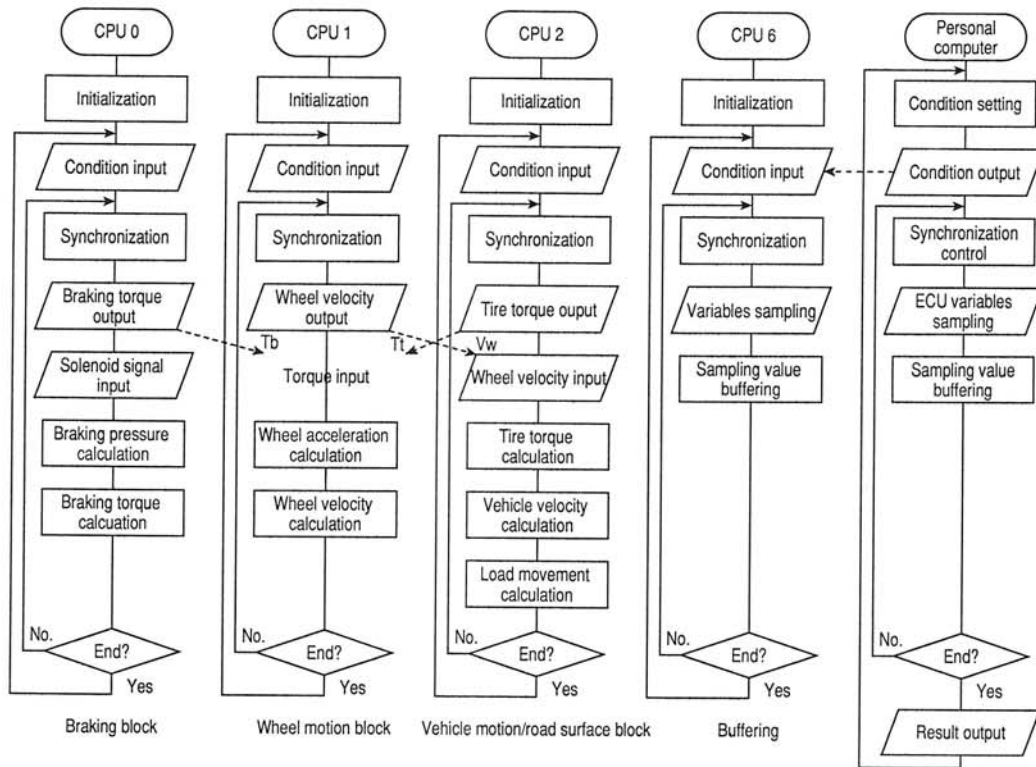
CPU 0

Initialization

Condition input

Synchronization

Braking torque output

Solenoid signal input

Braking pressure calculation

Braking torque calcuation

No.

End?

Yes

Braking block

CPU 1

Initialization

Condition input

Synchronization

Wheel velocity output

Tb

Torque input

Wheel acceleration calculation

Wheel velocity calculation

No.

End?

Yes

Wheel motion block

CPU 2

Initialization

Condition input

Synchronization

Tire torque ouput

Tt

Vw

Wheel velocity input

Tire torque calculation

Vehicle velocity calculation

Load movement calculation

No.

End?

Yes

Vehicle motion/road surface block

CPU 6

Initialization

Condition input

Synchronization

Variables sampling

Sampling value buffering

No.

End?

Yes

Buffering

Personal computer

Condition setting

Condition output

Synchronization control

ECU variables sampling

Sampling value buffering

No.

End?

Yes

Result output